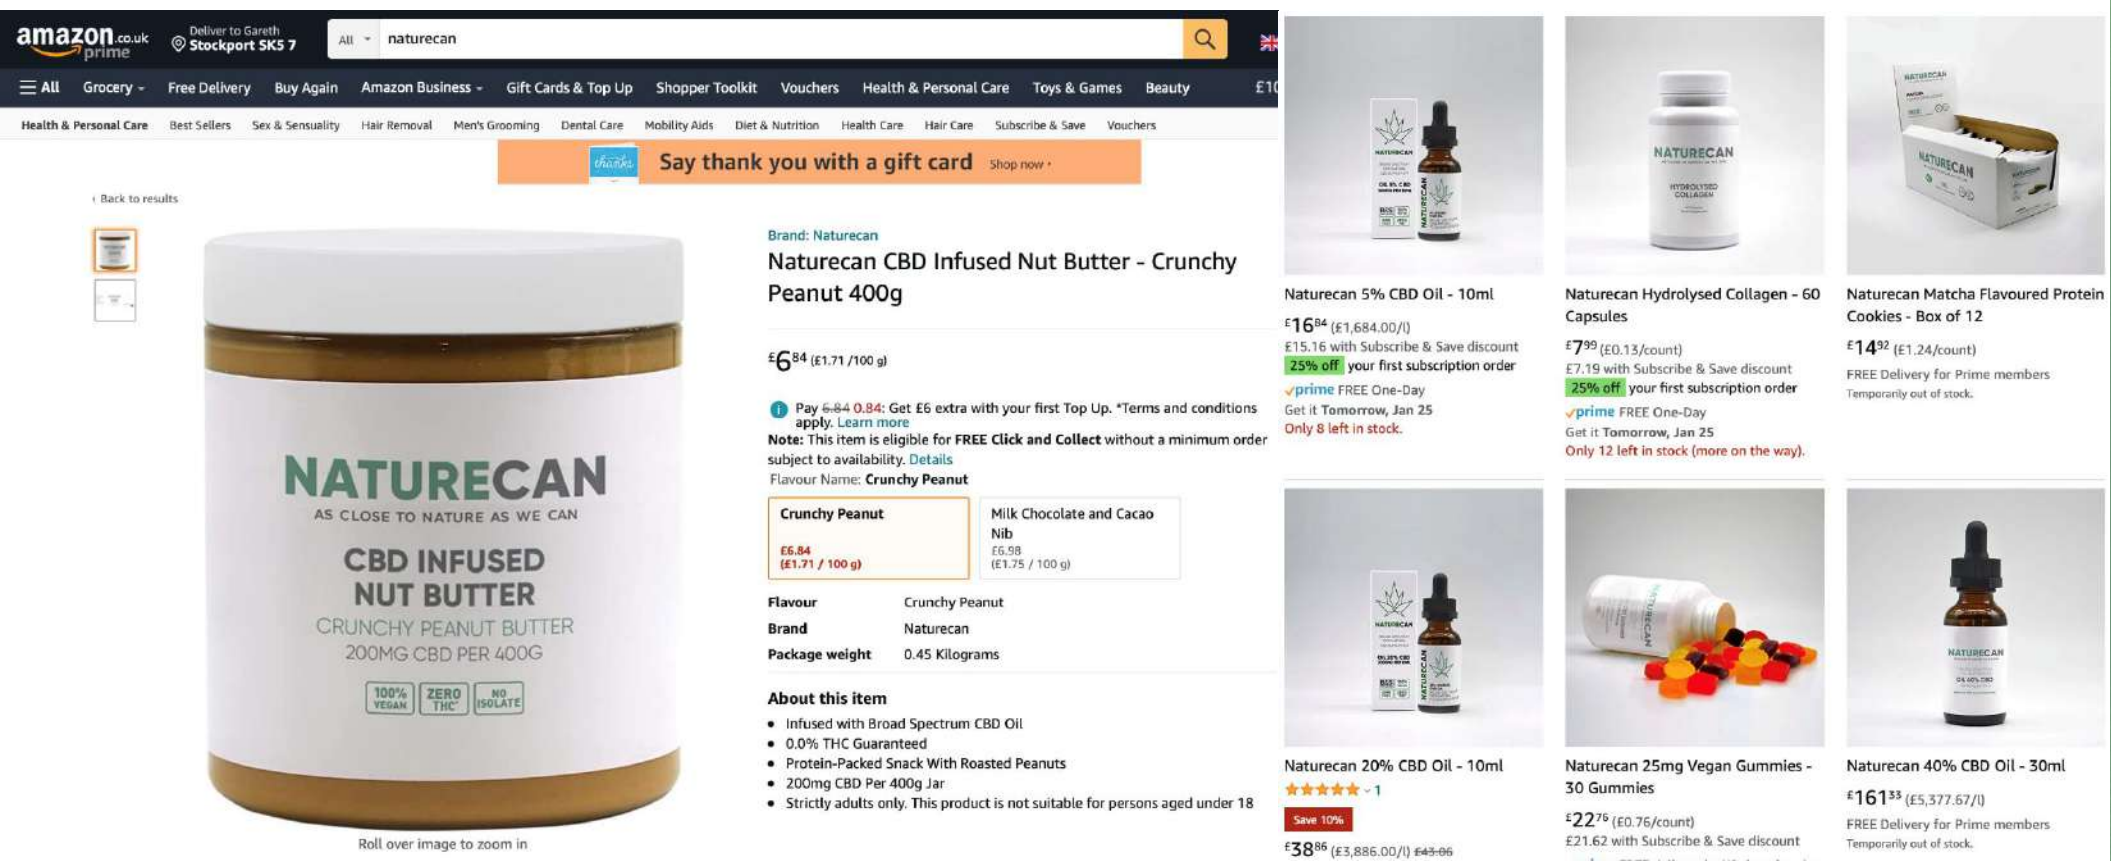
amazon.co.uk prime

Deliver to Gareth
Stockport SK5 7

All naturecan

All Grocery Free Delivery Buy Again Amazon Business Gift Cards & Top Up Shopper Toolkit Vouchers Health & Personal Care Toys & Games Beauty £10

Health & Personal Care Best Sellers Sex & Sensuality Hair Removal Men's Grooming Dental Care Mobility Aids Diet & Nutrition Health Care Hair Care Subscribe & Save Vouchers

thanks Say thank you with a gift card Shop now

‹ Back to results

NATURECAN
AS CLOSE TO NATURE AS WE CAN
CBD INFUSED NUT BUTTER
CRUNCHY PEANUT BUTTER
200MG CBD PER 400G
100% VEGAN ZERO THC NO ISOLATE

Roll over image to zoom in

Brand: Naturecan
Naturecan CBD Infused Nut Butter - Crunchy Peanut 400g

£6$^{84}$ (£1.71 /100 g)

Pay 6.84 0.84: Get £6 extra with your first Top Up. *Terms and conditions apply. Learn more
Note: This item is eligible for FREE Click and Collect without a minimum order subject to availability. Details
Flavour Name: Crunchy Peanut

| Crunchy Peanut £6.84 (£1.71 / 100 g) | Milk Chocolate and Cacao Nib £6.98 (£1.75 / 100 g) |
|---|---|

| Flavour | Crunchy Peanut |
|---|---|
| Brand | Naturecan |
| Package weight | 0.45 Kilograms |

About this item
• Infused with Broad Spectrum CBD Oil
• 0.0% THC Guaranteed
• Protein-Packed Snack With Roasted Peanuts
• 200mg CBD Per 400g Jar
• Strictly adults only. This product is not suitable for persons aged under 18

Naturecan 5% CBD Oil - 10ml
£16$^{84}$ (£1,684.00/l)
£15.16 with Subscribe & Save discount
25% off your first subscription order
prime FREE One-Day
Get it Tomorrow, Jan 25
Only 8 left in stock.

Naturecan Hydrolysed Collagen - 60 Capsules
£7$^{99}$ (£0.13/count)
£7.19 with Subscribe & Save discount
25% off your first subscription order
prime FREE One-Day
Get it Tomorrow, Jan 25
Only 12 left in stock (more on the way).

Naturecan Matcha Flavoured Protein Cookies - Box of 12
£14$^{92}$ (£1.24/count)
FREE Delivery for Prime members
Temporarily out of stock.

Naturecan 20% CBD Oil - 10ml
1
Save 10%
£38$^{86}$ (£3,886.00/l) £43.06

Naturecan 25mg Vegan Gummies - 30 Gummies
£22$^{76}$ (£0.76/count)
£21.62 with Subscribe & Save discount

Naturecan 40% CBD Oil - 30ml
£161$^{33}$ (£5,377.67/l)
FREE Delivery for Prime members
Temporarily out of stock.